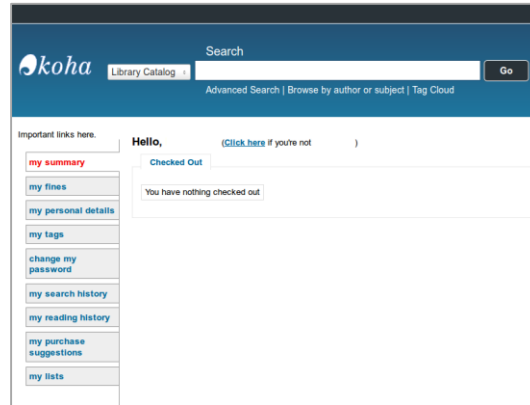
koha

Search

Library Catalog

Go

Advanced Search | Browse by author or subject | Tag Cloud

Important links here.

my summary

my fines

my personal details

my tags

change my password

my search history

my reading history

my purchase suggestions

my lists

Hello,

(Click here if you're not )

Checked Out

You have nothing checked out